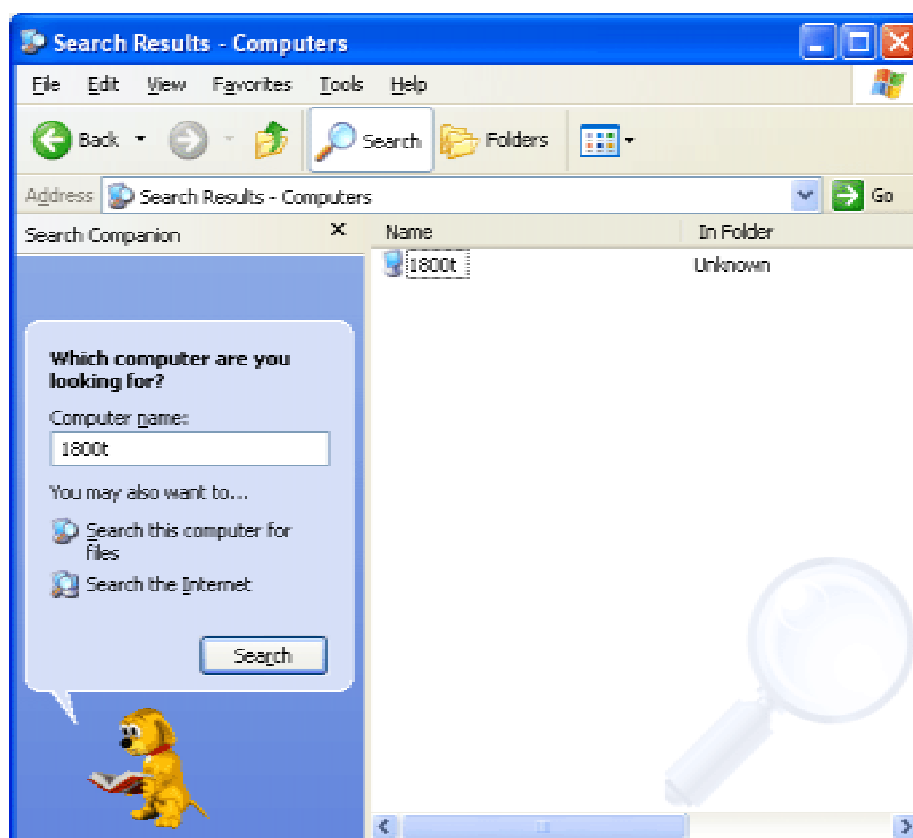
Search Results - Computers

File Edit View Favorites Tools Help

Back Search Folders

Address Search Results - Computers Go

Search Companion ×

Which computer are you looking for?

Computer name:

1800t

You may also want to...

Search this computer for files

Search the Internet

Search

| Name | In Folder |
|---|---|
| 1800t | Unknown |